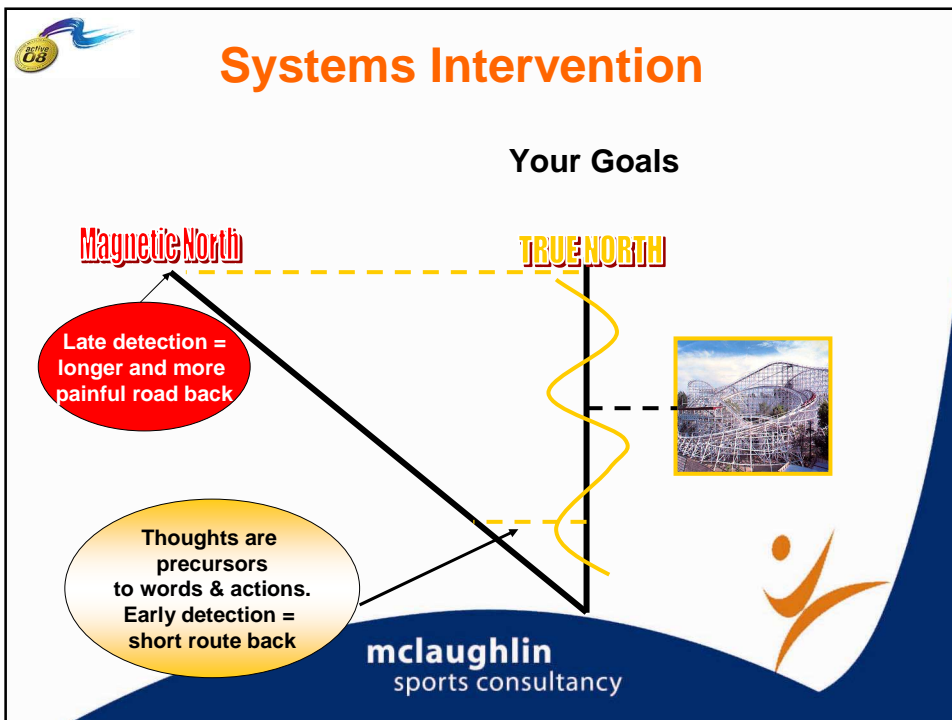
active 08

Systems Intervention

Your Goals

Magnetic North

TRUE NORTH

Late detection = longer and more painful road back

Thoughts are precursors to words & actions. Early detection = short route back

mclaughlin
sports consultancy